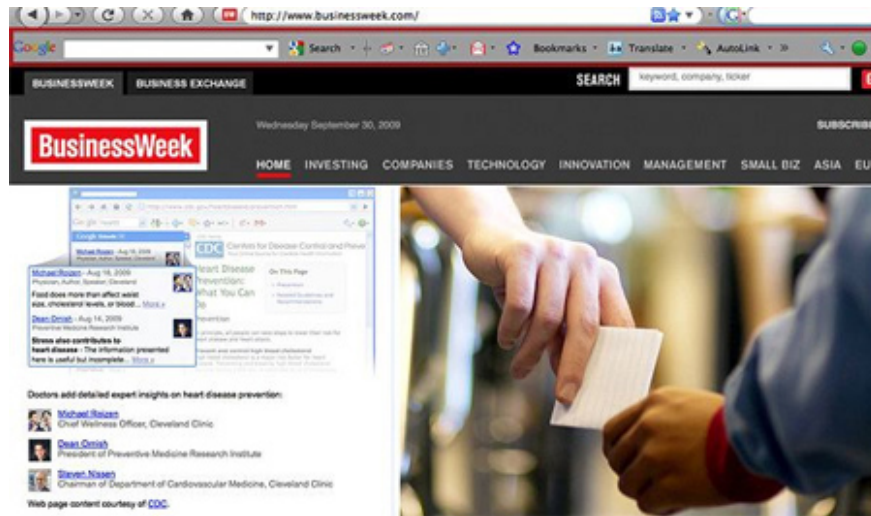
http://www.businessweek.com/

Google Search Bookmarks Translate AutoLink

BUSINESSWEEK BUSINESS EXCHANGE SEARCH keyword, company, ticker

BusinessWeek

Wednesday September 30, 2009

SUBSCRIB

HOME INVESTING COMPANIES TECHNOLOGY INNOVATION MANAGEMENT SMALL BIZ ASIA EU

CDC Centers for Disease Control and Prevention

Heart Disease Prevention: What You Can Do

On This Page

Michael Roizen - Aug 18, 2009
Physician, Author, Speaker, Cleveland
Food does more than affect waist size, cholesterol levels, or blood... More »

Dean Ornish - Aug 14, 2009
Preventive Medicine Research Institute
Stress also contributes to heart disease - The information presented here is useful but incomplete... More »

Doctors add detailed expert insights on heart disease prevention:

Michael Roizen
Chief Wellness Officer, Cleveland Clinic

Dean Ornish
President of Preventive Medicine Research Institute

Steven Nissen
Chairman of Department of Cardiovascular Medicine, Cleveland Clinic

Web page content courtesy of CDC.